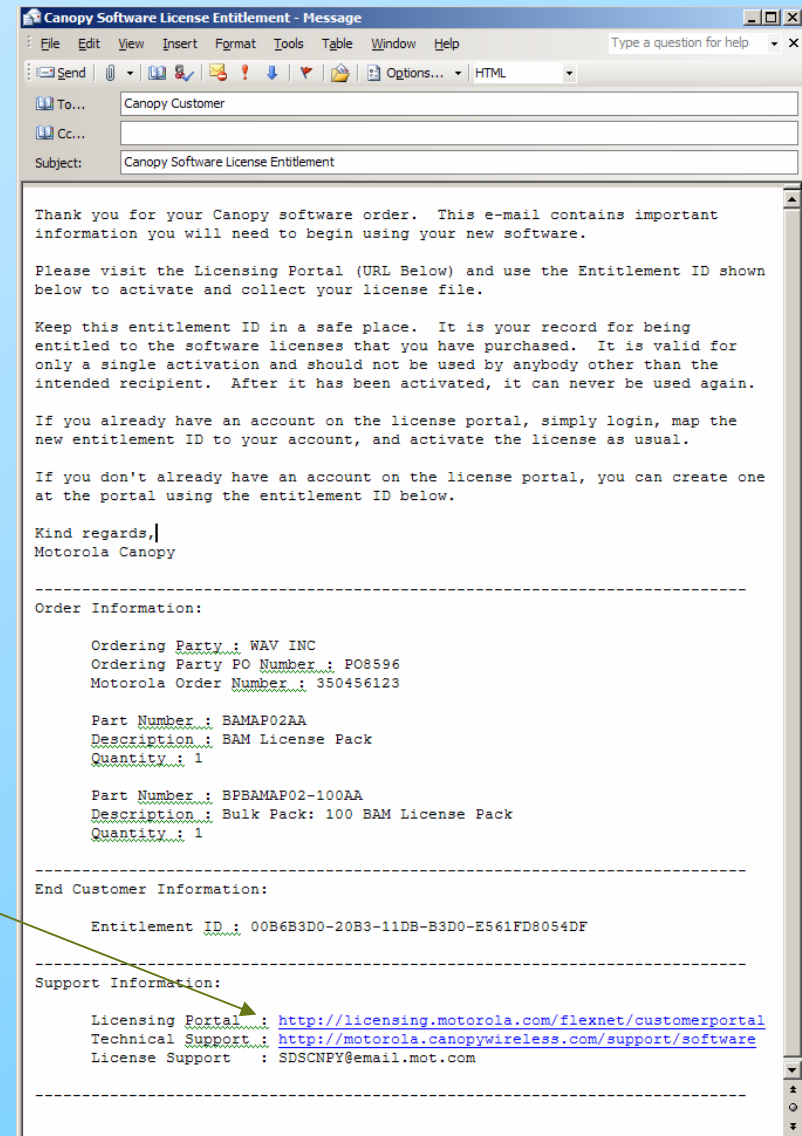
Canopy Software License Entitlement - Message

File Edit View Insert Format Tools Table Window Help

Type a question for help

Send | Options... | HTML

To... Canopy Customer

Cc...

Subject: Canopy Software License Entitlement

Thank you for your Canopy software order. This e-mail contains important information you will need to begin using your new software.

Please visit the Licensing Portal (URL Below) and use the Entitlement ID shown below to activate and collect your license file.

Keep this entitlement ID in a safe place. It is your record for being entitled to the software licenses that you have purchased. It is valid for only a single activation and should not be used by anybody other than the intended recipient. After it has been activated, it can never be used again.

If you already have an account on the license portal, simply login, map the new entitlement ID to your account, and activate the license as usual.

If you don't already have an account on the license portal, you can create one at the portal using the entitlement ID below.

Kind regards,
Motorola Canopy

------------------------------------------------------------------------
Order Information:

Ordering Party : WAV INC
Ordering Party PO Number : PO8596
Motorola Order Number : 350456123

Part Number : BAMAP02AA
Description : BAM License Pack
Quantity : 1

Part Number : BPBAMAP02-100AA
Description : Bulk Pack: 100 BAM License Pack
Quantity : 1

------------------------------------------------------------------------
End Customer Information:

Entitlement ID : 00B6B3D0-20B3-11DB-B3D0-E561FD8054DF

------------------------------------------------------------------------
Support Information:

Licensing Portal : http://licensing.motorola.com/flexnet/customerportal
Technical Support : http://motorola.canopywireless.com/support/software
License Support : SDSCNPY@email.mot.com

------------------------------------------------------------------------